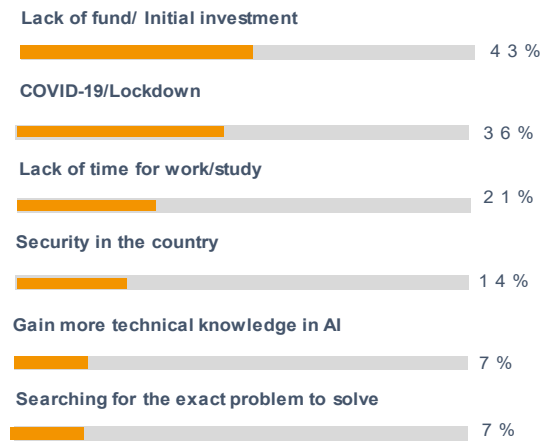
Lack of fund/ Initial investment

43%

COVID-19/Lockdown

36%

Lack of time for work/study

21%

Security in the country

14%

Gain more technical knowledge in AI

7%

Searching for the exact problem to solve

7%